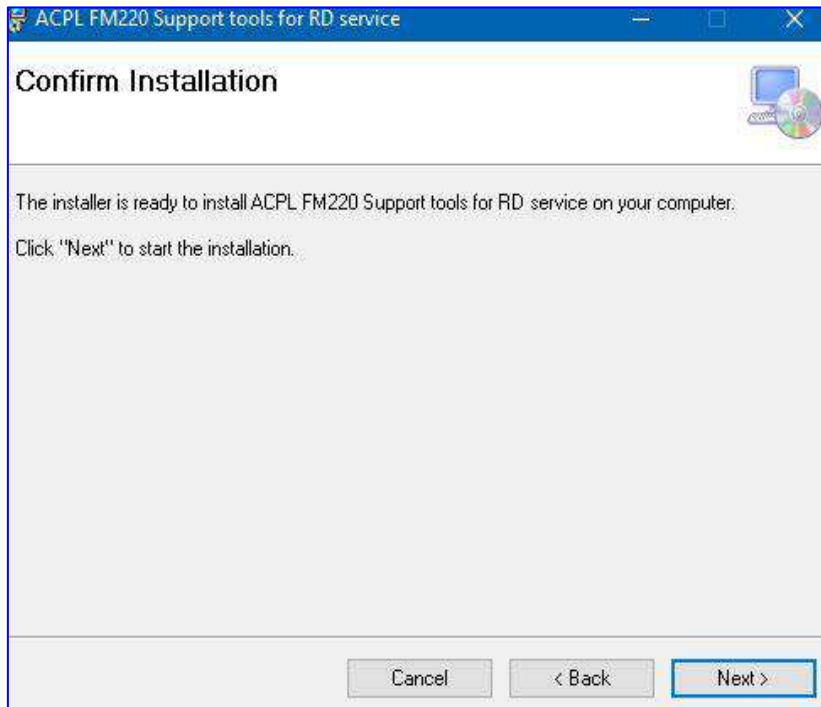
ACPL FM220 Support tools for RD service

Confirm Installation

The installer is ready to install ACPL FM220 Support tools for RD service on your computer.

Click "Next" to start the installation.

Cancel

< Back

Next >